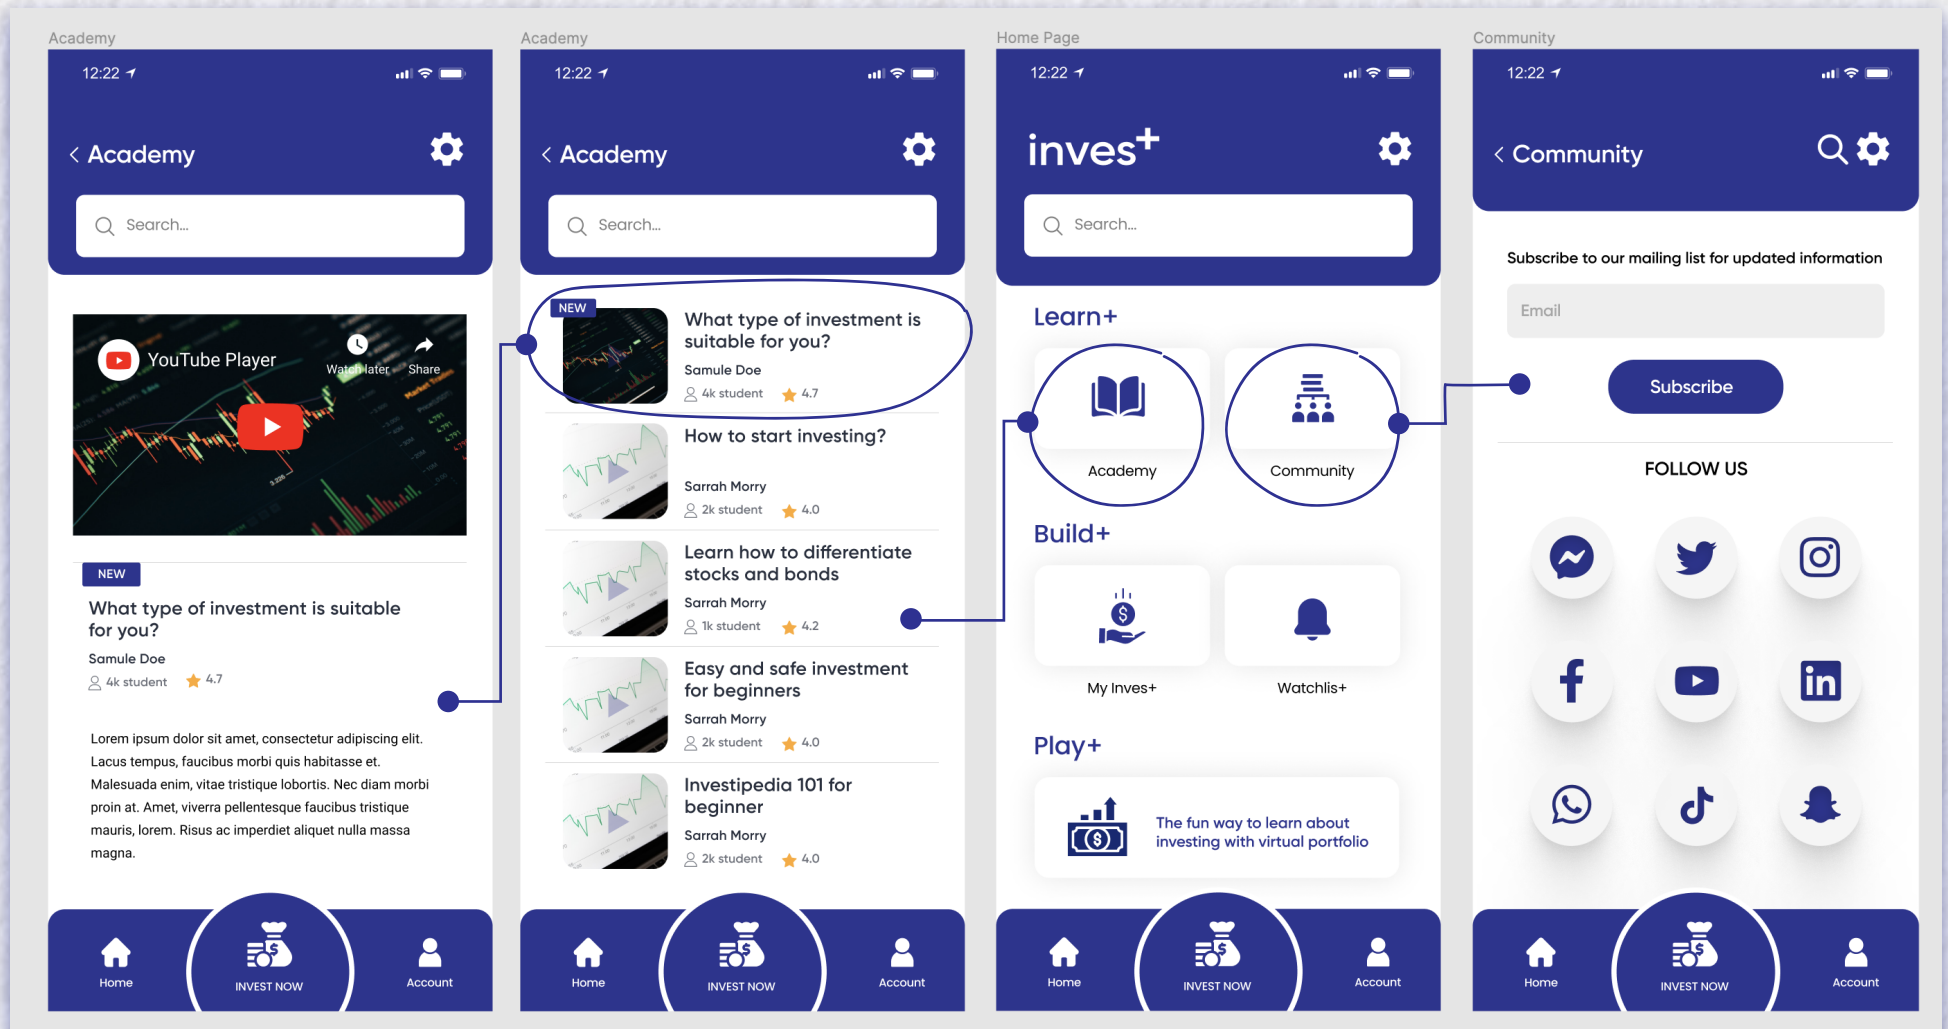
Academy

12:22

< Academy

Search...

YouTube Player

Watch later Share

NEW

What type of investment is suitable for you?

Samule Doe

4k student 4.7

Lorem ipsum dolor sit amet, consectetur adipiscing elit. Lacus tempus, faucibus morbi quis habitasse et. Malesuada enim, vitae tristique lobortis. Nec diam morbi proin at. Amet, viverra pellentesque faucibus tristique mauris, lorem. Risus ac imperdiet aliquet nulla massa magna.

Home INVEST NOW Account

Academy

12:22

< Academy

Search...

NEW

What type of investment is suitable for you?

Samule Doe

4k student 4.7

How to start investing?

Sarrah Morry

2k student 4.0

Learn how to differentiate stocks and bonds

Sarrah Morry

1k student 4.2

Easy and safe investment for beginners

Sarrah Morry

2k student 4.0

Investipedia 101 for beginner

Sarrah Morry

2k student 4.0

Home INVEST NOW Account

Home Page

12:22

inves+

Search...

Learn+

Academy

Community

Build+

My Inves+

Watchlis+

Play+

The fun way to learn about investing with virtual portfolio

Home INVEST NOW Account

Community

12:22

< Community

Subscribe to our mailing list for updated information

Email

Subscribe

FOLLOW US

Home INVEST NOW Account